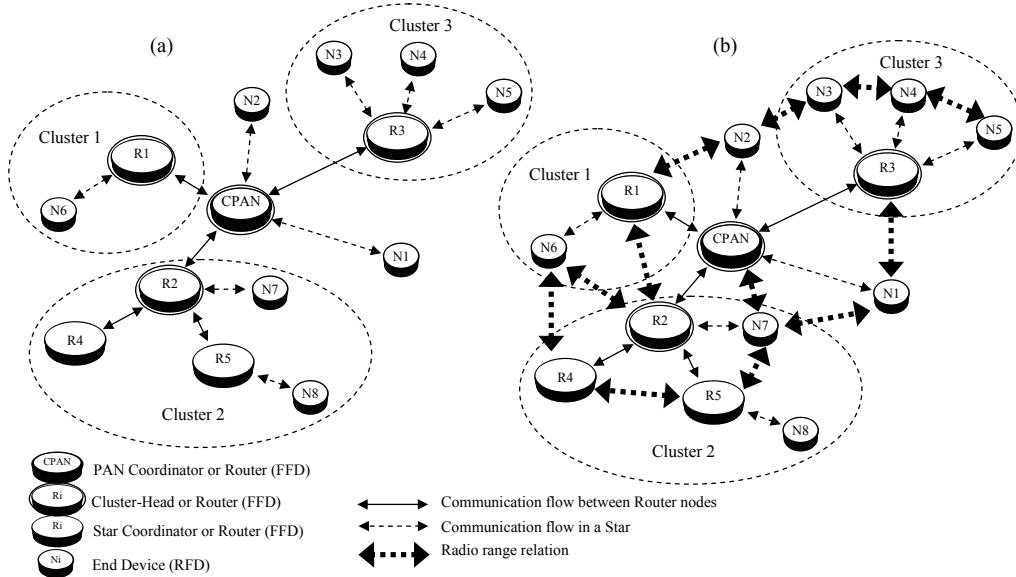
(a)

Cluster 3

N3

N4

N5

N2

R3

Cluster 1

R1

N6

CPAN

N1

R2

N7

R4

R5

N8

Cluster 2

(b)

Cluster 3

N3

N4

N5

N2

R3

Cluster 1

R1

N6

CPAN

N1

R2

N7

R4

R5

N8

Cluster 2

CPAN PAN Coordinator or Router (FFD)

Ri Cluster-Head or Router (FFD)

Ri Star Coordinator or Router (FFD)

Ni End Device (RFD)

Communication flow between Router nodes

Communication flow in a Star

Radio range relation